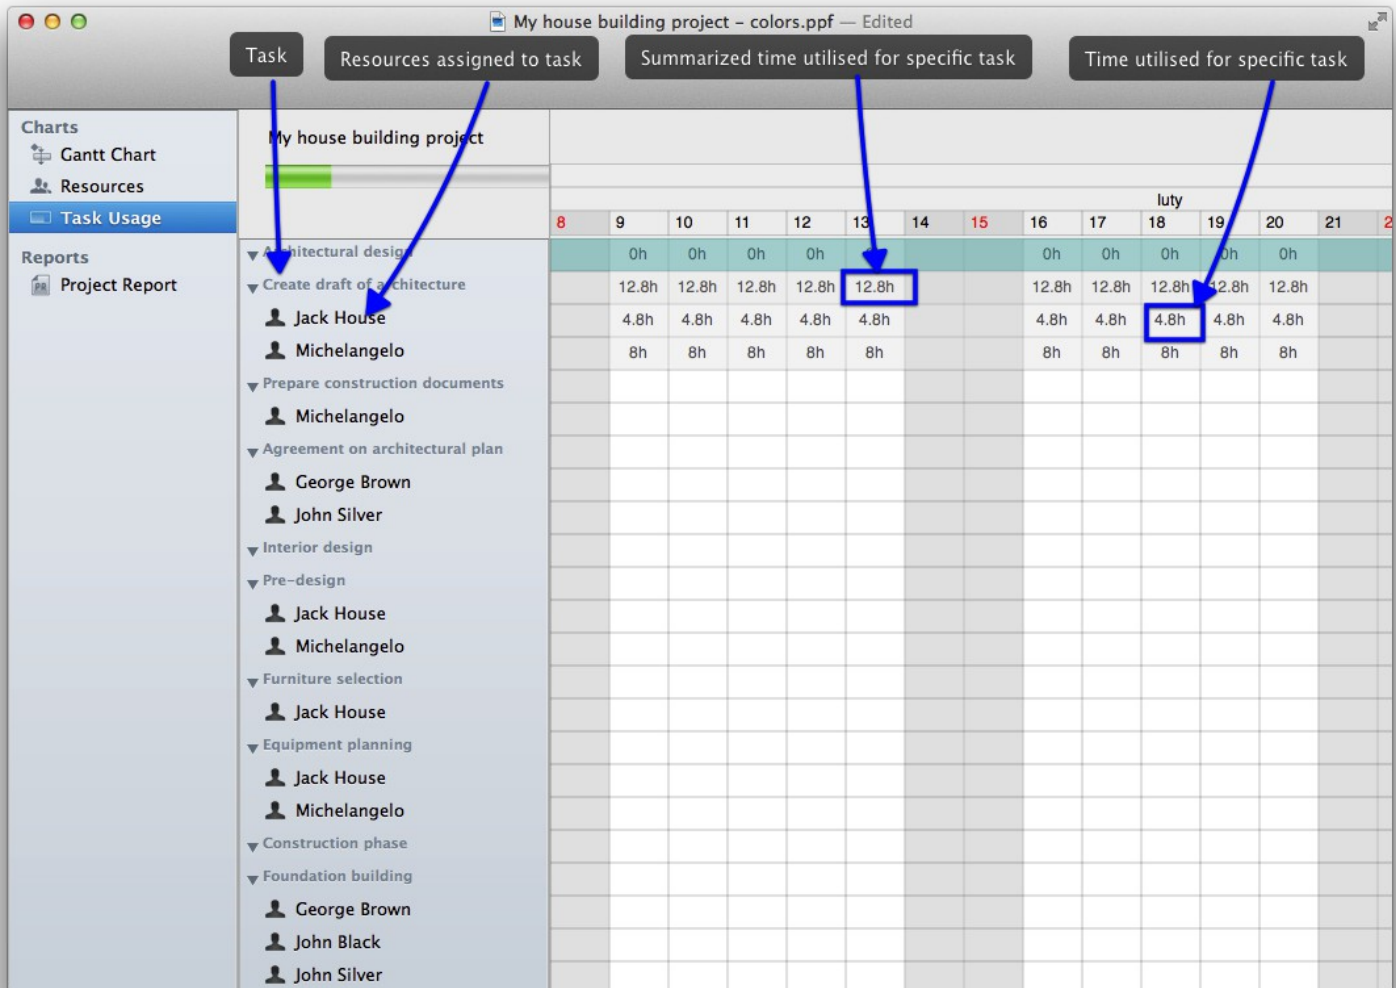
My house building project – colors.ppf — Edited

Task

Resources assigned to task

Summarized time utilised for specific task

Time utilised for specific task

Charts
Gantt Chart
Resources
Task Usage

Reports
Project Report

My house building project

Architectural design
Create draft of architecture
Jack House
Michelangelo
Prepare construction documents
Michelangelo
Agreement on architectural plan
George Brown
John Silver
Interior design
Pre-design
Jack House
Michelangelo
Furniture selection
Jack House
Equipment planning
Jack House
Michelangelo
Construction phase
Foundation building
George Brown
John Black
John Silver

luty

| 8 | 9 | 10 | 11 | 12 | 13 | 14 | 15 | 16 | 17 | 18 | 19 | 20 | 21 | 2 |
|---|---|---|---|---|---|---|---|---|---|---|---|---|---|---|
| | 0h | 0h | 0h | 0h | | | | 0h | 0h | 0h | 0h | 0h | | |
| | 12.8h | 12.8h | 12.8h | 12.8h | 12.8h | | | 12.8h | 12.8h | 12.8h | 12.8h | 12.8h | | |
| | 4.8h | 4.8h | 4.8h | 4.8h | 4.8h | | | 4.8h | 4.8h | 4.8h | 4.8h | 4.8h | | |
| | 8h | 8h | 8h | 8h | 8h | | | 8h | 8h | 8h | 8h | 8h | | |